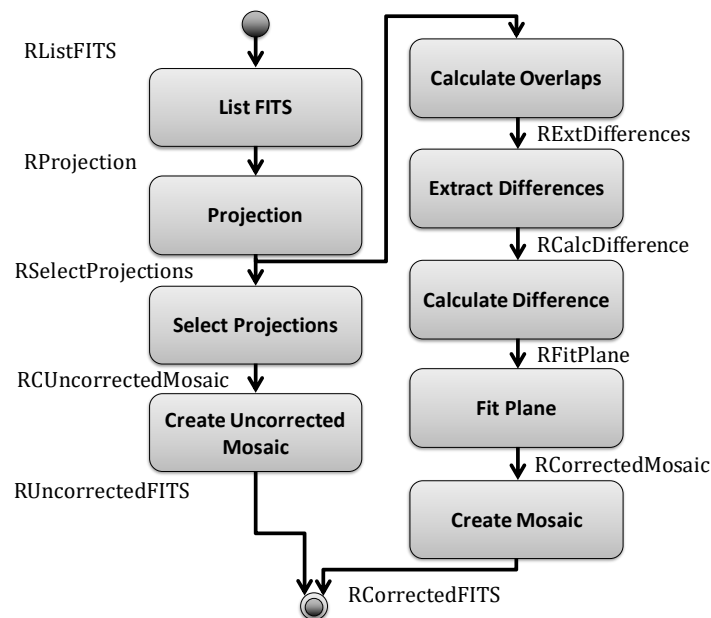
RListFITS

List FITS

RProjection

Projection

RSelectProjections

Select Projections

RCUncorrectedMosaic

Create Uncorrected Mosaic

RUncorrectedFITS

Calculate Overlaps

RExtDifferences

Extract Differences

RCalcDifference

Calculate Difference

RFitPlane

Fit Plane

RCorrectedMosaic

Create Mosaic

RCorrectedFITS